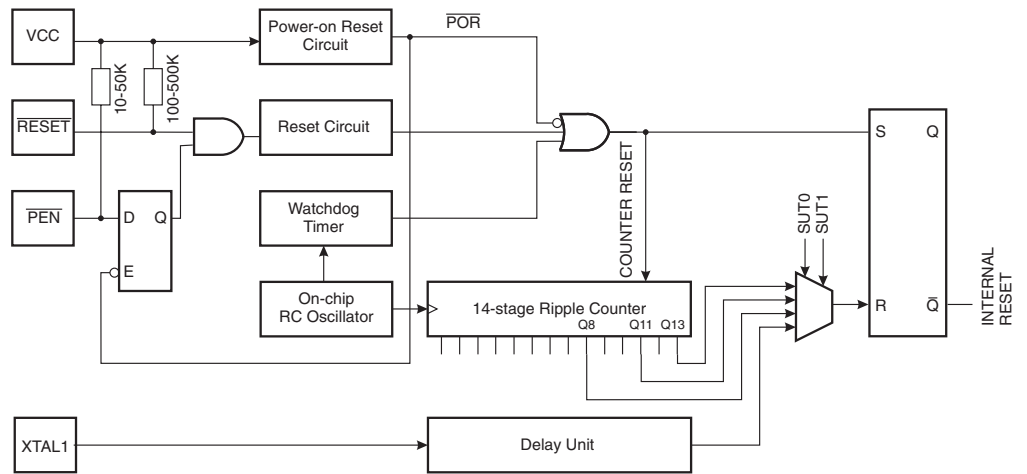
VCC

Power-on Reset Circuit

$\overline{POR}$

10-50K

100-500K

$\overline{RESET}$

Reset Circuit

$\overline{PEN}$

D

Q

E

Watchdog Timer

On-chip RC Oscillator

COUNTER RESET

14-stage Ripple Counter

Q8

Q11

Q13

SUT0

SUT1

S

Q

R

$\overline{Q}$

INTERNAL RESET

XTAL1

Delay Unit